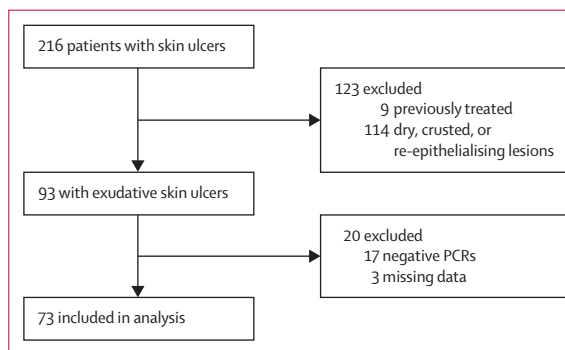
216 patients with skin ulcers

123 excluded
9 previously treated
114 dry, crusted, or re-epithelialising lesions

93 with exudative skin ulcers

20 excluded
17 negative PCRs
3 missing data

73 included in analysis